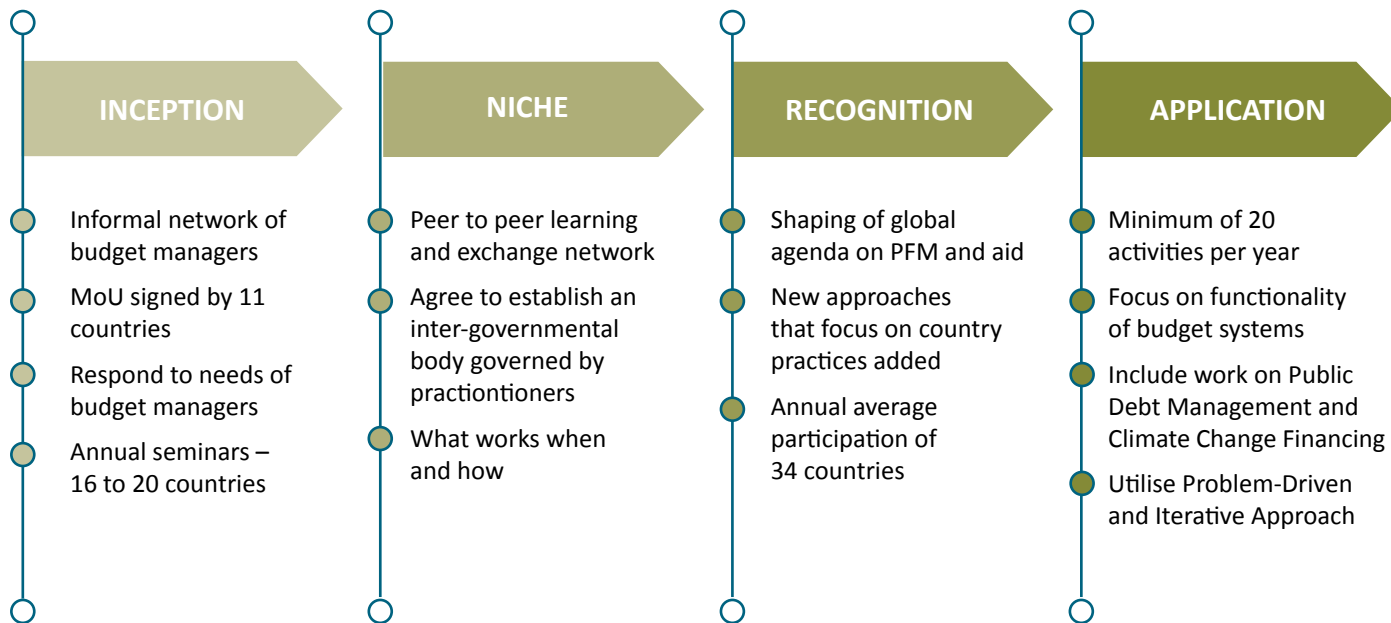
INCEPTION

Informal network of budget managers

MoU signed by 11 countries

Respond to needs of budget managers

Annual seminars – 16 to 20 countries

NICHE

Peer to peer learning and exchange network

Agree to establish an inter-governmental body governed by practiontioners

What works when and how

RECOGNITION

Shaping of global agenda on PFM and aid

New approaches that focus on country practices added

Annual average participation of 34 countries

APPLICATION

Minimum of 20 activities per year

Focus on functionality of budget systems

Include work on Public Debt Management and Climate Change Financing

Utilise Problem-Driven and Iterative Approach